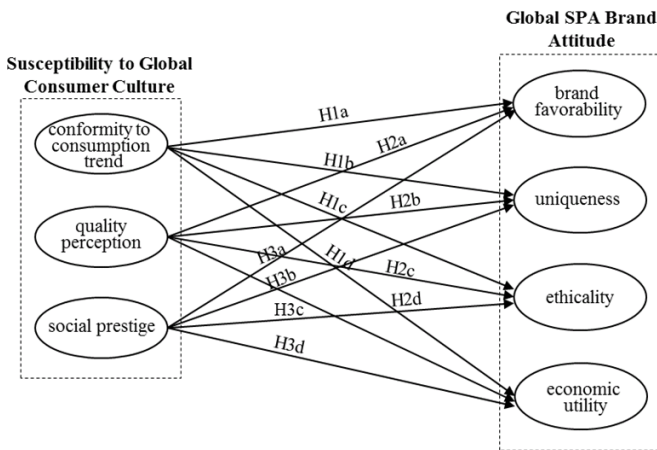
Susceptibility to Global Consumer Culture

Global SPA Brand Attitude

conformity to consumption trend

quality perception

social prestige

brand favorability

uniqueness

ethicality

economic utility

H1a

H2a

H1b

H1c

H2b

H3a

H1d

H2c

H3b

H2d

H3c

H3d